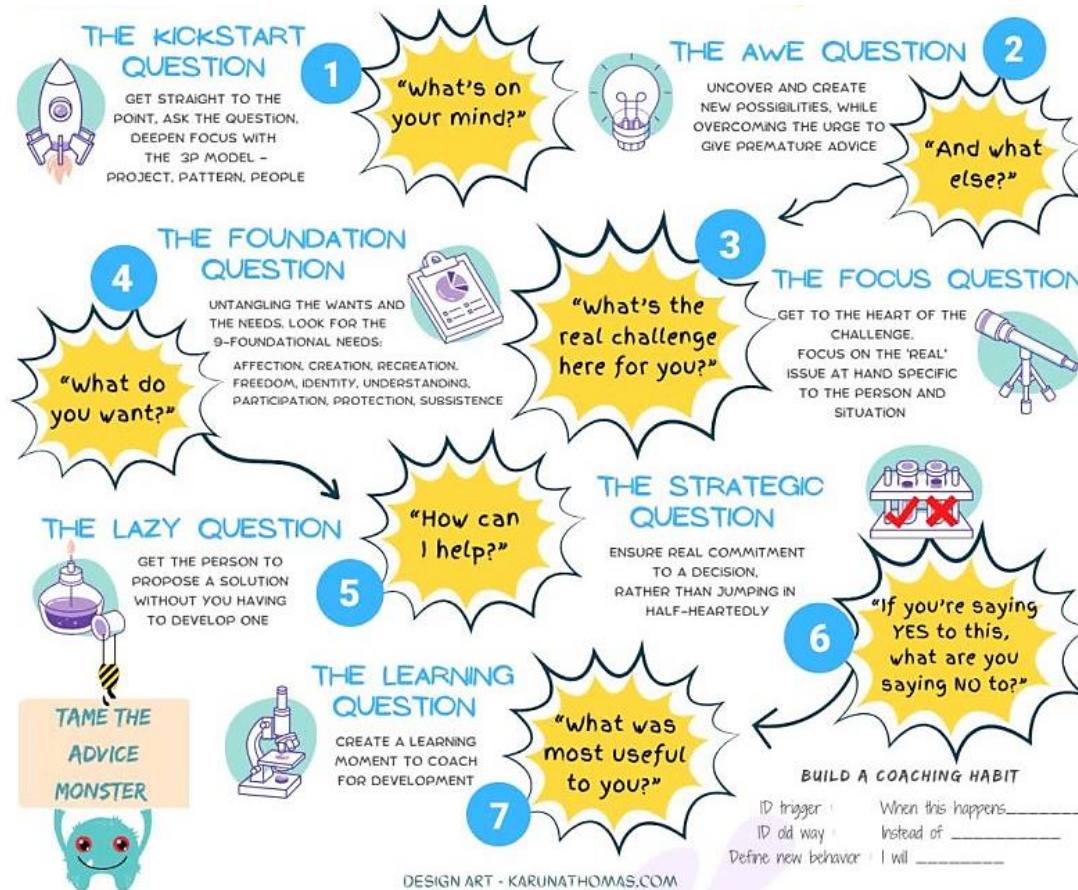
THE KICKSTART QUESTION

GET STRAIGHT TO THE POINT, ASK THE QUESTION, DEEPEN FOCUS WITH THE 3P MODEL – PROJECT, PATTERN, PEOPLE

1

"What's on your mind?"

THE AWE QUESTION

2

UNCOVER AND CREATE NEW POSSIBILITIES, WHILE OVERCOMING THE URGE TO GIVE PREMATURE ADVICE

"And what else?"

THE FOUNDATION QUESTION

4

UNTANGLING THE WANTS AND THE NEEDS. LOOK FOR THE 9-FOUNDATIONAL NEEDS:

AFFECTION, CREATION, RECREATION, FREEDOM, IDENTITY, UNDERSTANDING, PARTICIPATION, PROTECTION, SUBSISTENCE

"What do you want?"

3

"What's the real challenge here for you?"

THE FOCUS QUESTION

GET TO THE HEART OF THE CHALLENGE. FOCUS ON THE 'REAL' ISSUE AT HAND SPECIFIC TO THE PERSON AND SITUATION

THE LAZY QUESTION

GET THE PERSON TO PROPOSE A SOLUTION WITHOUT YOU HAVING TO DEVELOP ONE

"How can I help?"

5

THE STRATEGIC QUESTION

ENSURE REAL COMMITMENT TO A DECISION, RATHER THAN JUMPING IN HALF-HEARTEDLY

6

"If you're saying YES to this, what are you saying NO to?"

TAME THE ADVICE MONSTER

THE LEARNING QUESTION

CREATE A LEARNING MOMENT TO COACH FOR DEVELOPMENT

"What was most useful to you?"

7

BUILD A COACHING HABIT

ID trigger | When this happens________
ID old way | Instead of ____________
Define new behavior | I will __________

DESIGN ART - KARUNATHOMAS.COM